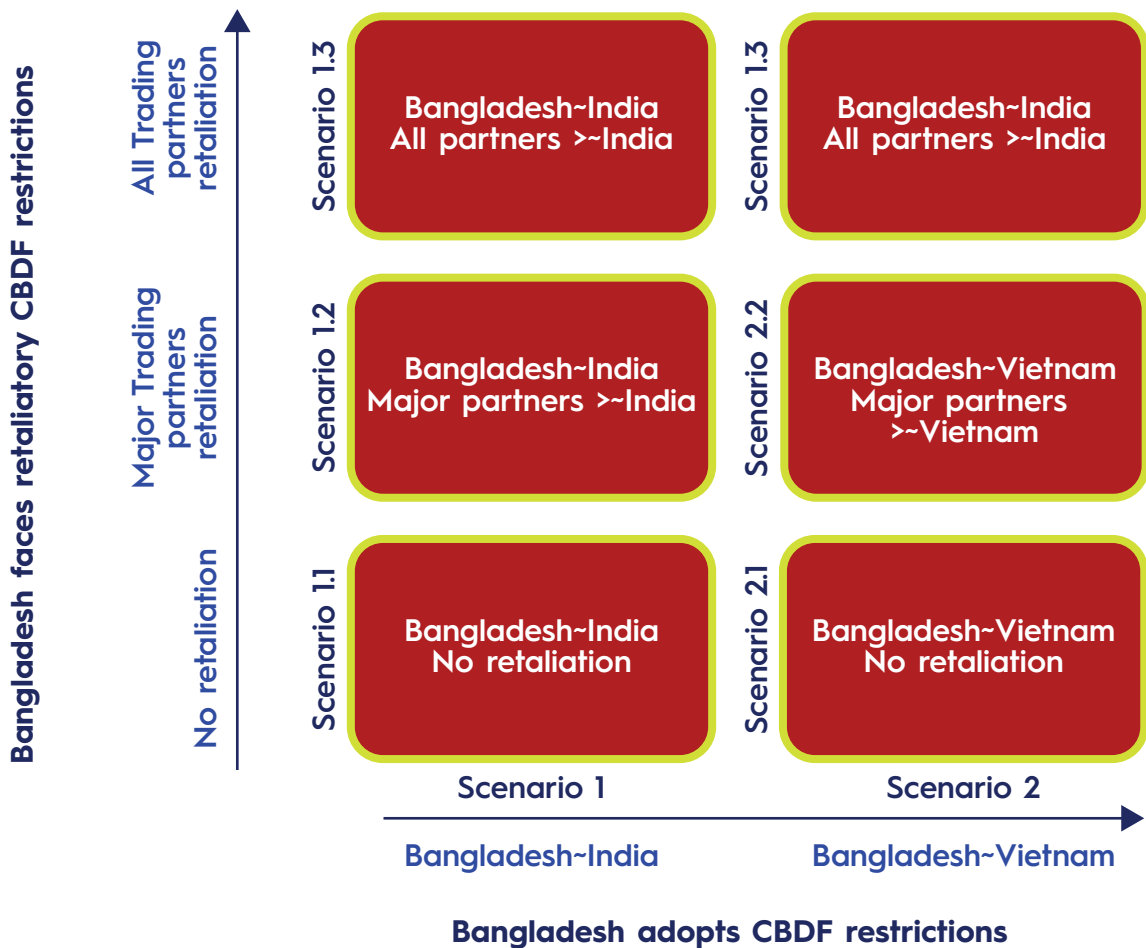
Bangladesh faces retaliatory CBDF restrictions

All Trading partners retaliation

Scenario 1.3

Bangladesh~India
All partners >~India

Scenario 1.3

Bangladesh~India
All partners >~India

Major Trading partners retaliation

Scenario 1.2

Bangladesh~India
Major partners >~India

Scenario 2.2

Bangladesh~Vietnam
Major partners >~Vietnam

No retaliation

Scenario 1.1

Bangladesh~India
No retaliation

Scenario 2.1

Bangladesh~Vietnam
No retaliation

Scenario 1

Scenario 2

Bangladesh~India

Bangladesh~Vietnam

Bangladesh adopts CBDF restrictions